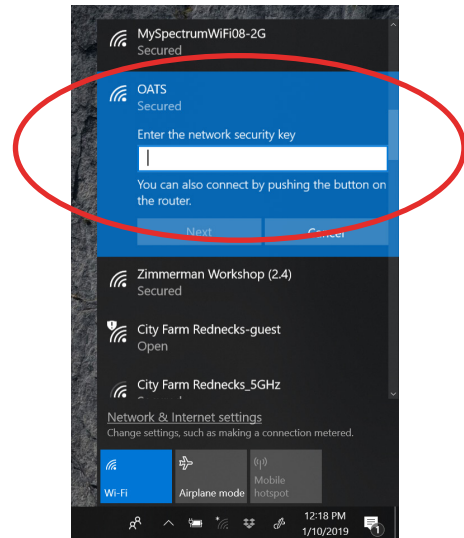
MySpectrumWiFi08-2G
Secured

OATS
Secured

Enter the network security key

You can also connect by pushing the button on the router.

Next
Cancel

Zimmerman Workshop (2.4)
Secured

City Farm Rednecks-guest
Open

City Farm Rednecks_5GHz
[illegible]

Network & Internet settings
Change settings, such as making a connection metered.

Wi-Fi
Airplane mode
Mobile hotspot

12:18 PM
1/10/2019
1